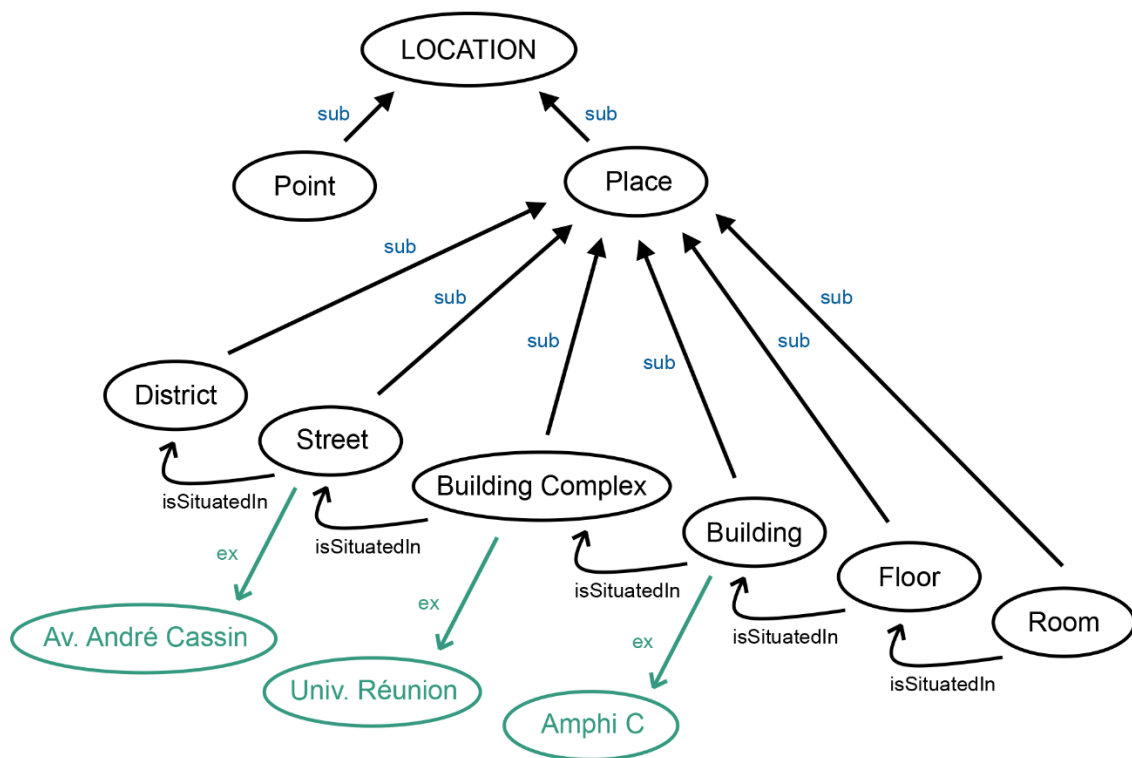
LOCATION

sub

sub

Point

Place

sub

sub

sub

sub

sub

sub

District

Street

Building Complex

Building

Floor

Room

isSituatedIn

isSituatedIn

isSituatedIn

isSituatedIn

isSituatedIn

ex

ex

ex

Av. André Cassin

Univ. Réunion

Amphi C